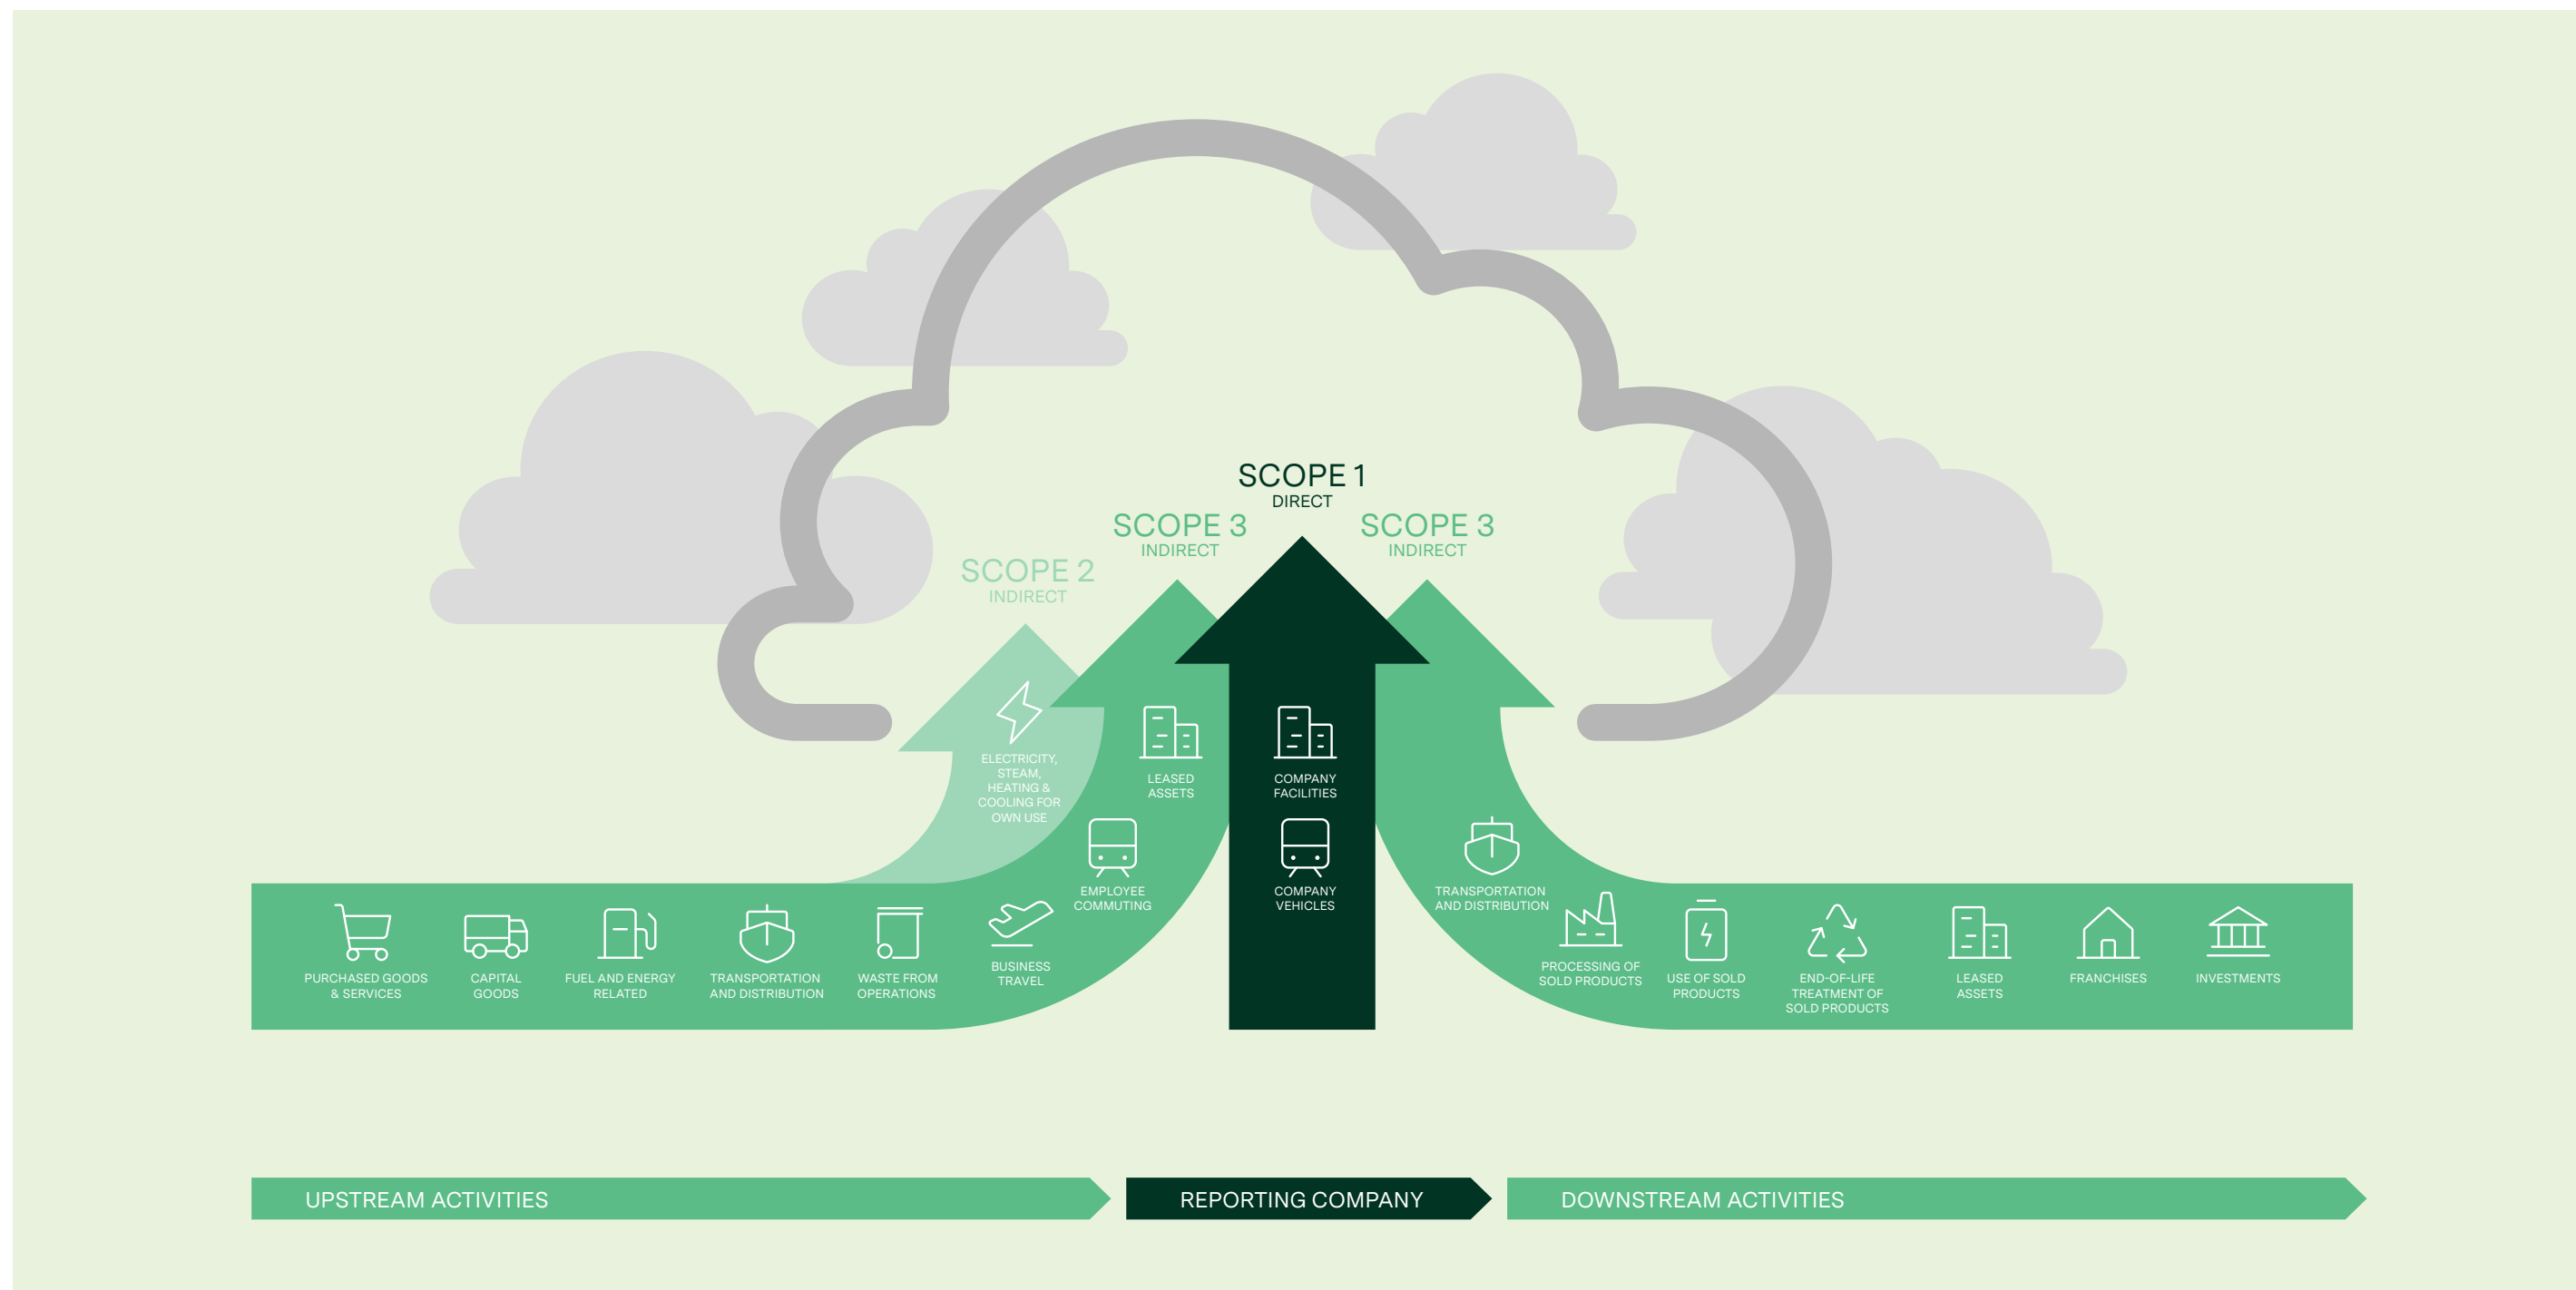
SCOPE 1
DIRECT

SCOPE 3
INDIRECT

SCOPE 3
INDIRECT

SCOPE 2
INDIRECT

ELECTRICITY, STEAM, HEATING & COOLING FOR OWN USE

LEASED ASSETS

COMPANY FACILITIES

EMPLOYEE COMMUTING

COMPANY VEHICLES

TRANSPORTATION AND DISTRIBUTION

PURCHASED GOODS & SERVICES

CAPITAL GOODS

FUEL AND ENERGY RELATED

TRANSPORTATION AND DISTRIBUTION

WASTE FROM OPERATIONS

BUSINESS TRAVEL

PROCESSING OF SOLD PRODUCTS

USE OF SOLD PRODUCTS

END-OF-LIFE TREATMENT OF SOLD PRODUCTS

LEASED ASSETS

FRANCHISES

INVESTMENTS

UPSTREAM ACTIVITIES

REPORTING COMPANY

DOWNSTREAM ACTIVITIES